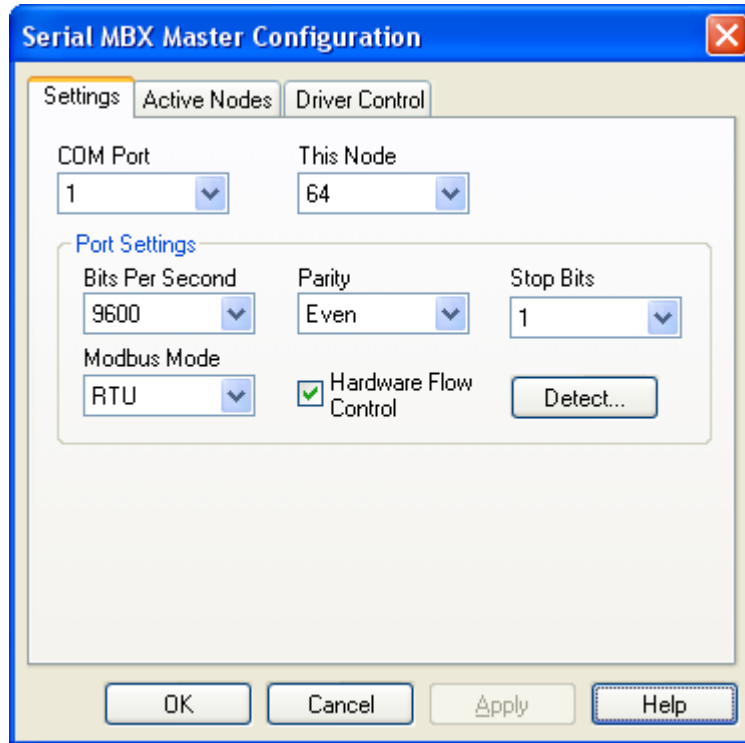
Serial MBX Master Configuration

Settings | Active Nodes | Driver Control

COM Port
1

This Node
64

Port Settings

Bits Per Second
9600

Parity
Even

Stop Bits
1

Modbus Mode
RTU

Hardware Flow Control

Detect...

OK | Cancel | Apply | Help